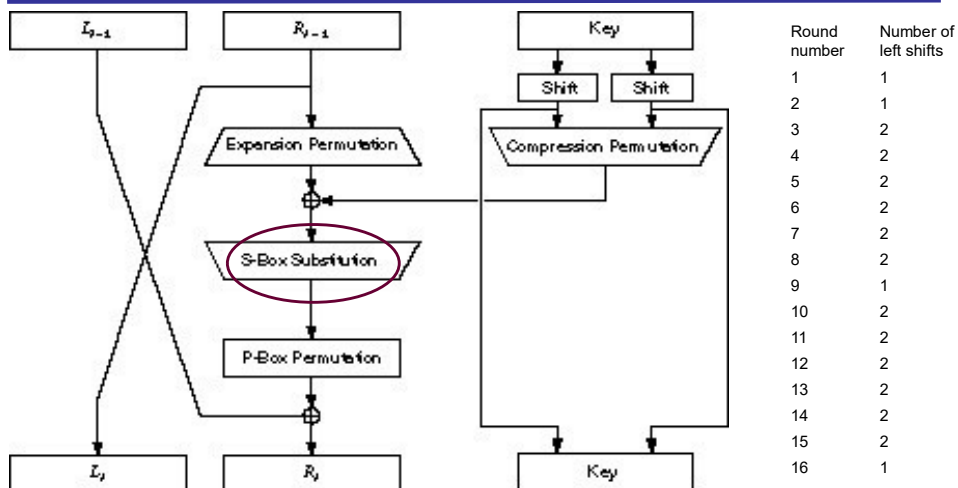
$L_{i-1}$

$R_{i-1}$

Key

Shift

Shift

Expansion Permutation

Compression Permutation

S-Box Substitution

P-Box Permutation

$L_i$

$R_i$

Key

| Round number | Number of left shifts |
|---|---|
| 1 | 1 |
| 2 | 1 |
| 3 | 2 |
| 4 | 2 |
| 5 | 2 |
| 6 | 2 |
| 7 | 2 |
| 8 | 2 |
| 9 | 1 |
| 10 | 2 |
| 11 | 2 |
| 12 | 2 |
| 13 | 2 |
| 14 | 2 |
| 15 | 2 |
| 16 | 1 |